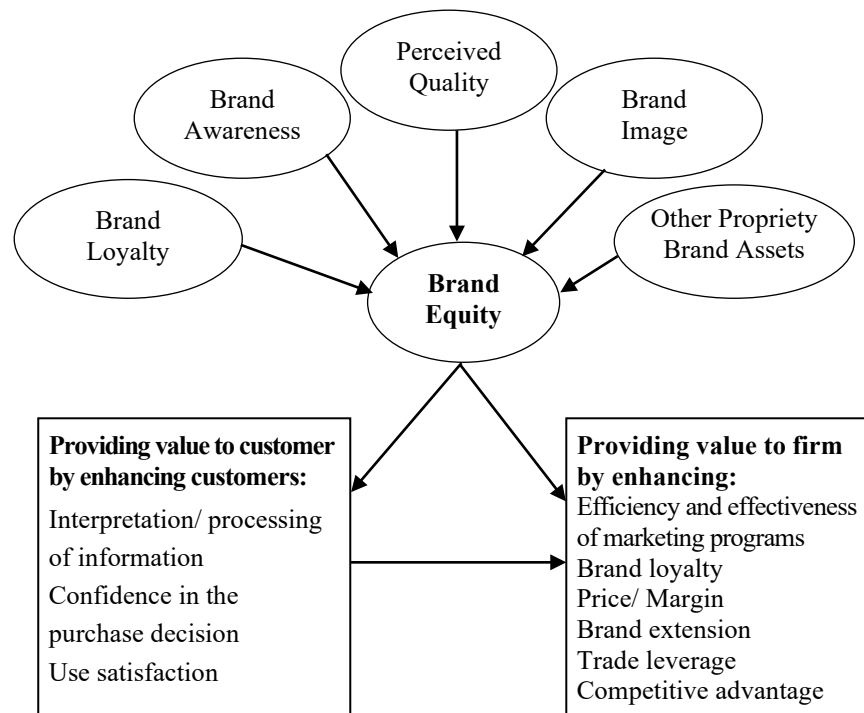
Perceived Quality

Brand Awareness

Brand Image

Brand Loyalty

Other Propriety Brand Assets

**Brand Equity**

**Providing value to customer by enhancing customers:**
Interpretation/ processing of information
Confidence in the purchase decision
Use satisfaction

**Providing value to firm by enhancing:**
Efficiency and effectiveness of marketing programs
Brand loyalty
Price/ Margin
Brand extension
Trade leverage
Competitive advantage